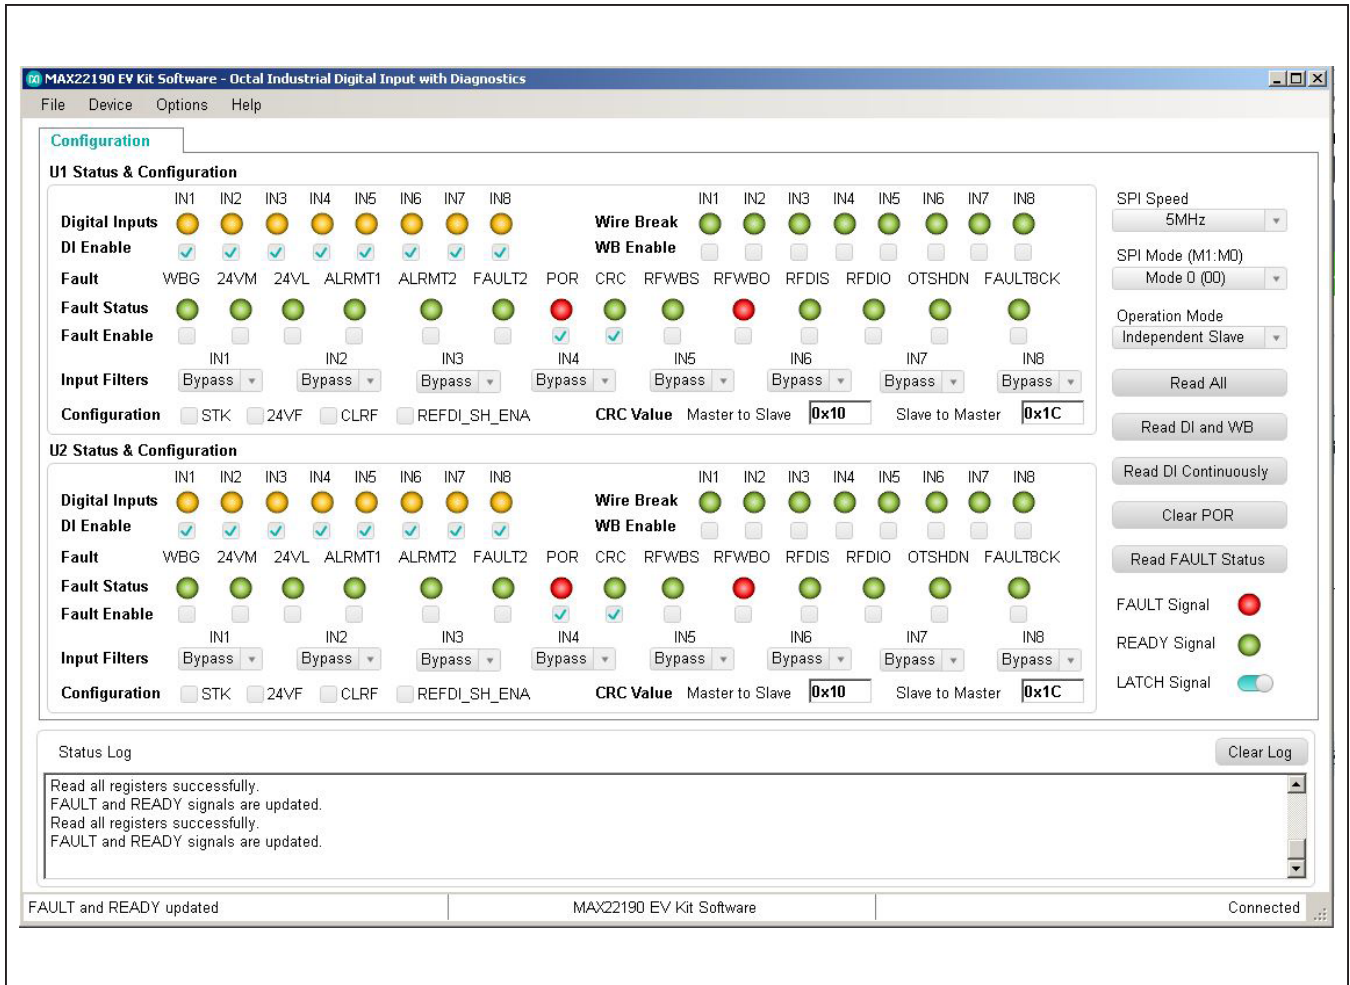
MAX22190 EV Kit Software - Octal Industrial Digital Input with Diagnostics

File Device Options Help

Configuration

U1 Status & Configuration

IN1 IN2 IN3 IN4 IN5 IN6 IN7 IN8

Digital Inputs

DI Enable

Wire Break

WB Enable

IN1 IN2 IN3 IN4 IN5 IN6 IN7 IN8

Fault WBG 24VM 24VL ALRMT1 ALRMT2 FAULT2 POR CRC RFWBS RFWBO RFDIS RFDIO OTSHDN FAULT8CK

Fault Status

Fault Enable

IN1 IN2 IN3 IN4 IN5 IN6 IN7 IN8

Input Filters Bypass Bypass Bypass Bypass Bypass Bypass Bypass Bypass

Configuration STK 24VF CLRF REFDI_SH_ENA

CRC Value Master to Slave 0x10 Slave to Master 0x1C

U2 Status & Configuration

IN1 IN2 IN3 IN4 IN5 IN6 IN7 IN8

Digital Inputs

DI Enable

Wire Break

WB Enable

IN1 IN2 IN3 IN4 IN5 IN6 IN7 IN8

Fault WBG 24VM 24VL ALRMT1 ALRMT2 FAULT2 POR CRC RFWBS RFWBO RFDIS RFDIO OTSHDN FAULT8CK

Fault Status

Fault Enable

IN1 IN2 IN3 IN4 IN5 IN6 IN7 IN8

Input Filters Bypass Bypass Bypass Bypass Bypass Bypass Bypass Bypass

Configuration STK 24VF CLRF REFDI_SH_ENA

CRC Value Master to Slave 0x10 Slave to Master 0x1C

SPI Speed
5MHz

SPI Mode (M1:M0)
Mode 0 (00)

Operation Mode
Independent Slave

Read All

Read DI and WB

Read DI Continuously

Clear POR

Read FAULT Status

FAULT Signal

READY Signal

LATCH Signal

Status Log

Clear Log

Read all registers successfully.
FAULT and READY signals are updated.
Read all registers successfully.
FAULT and READY signals are updated.

FAULT and READY updated

MAX22190 EV Kit Software

Connected